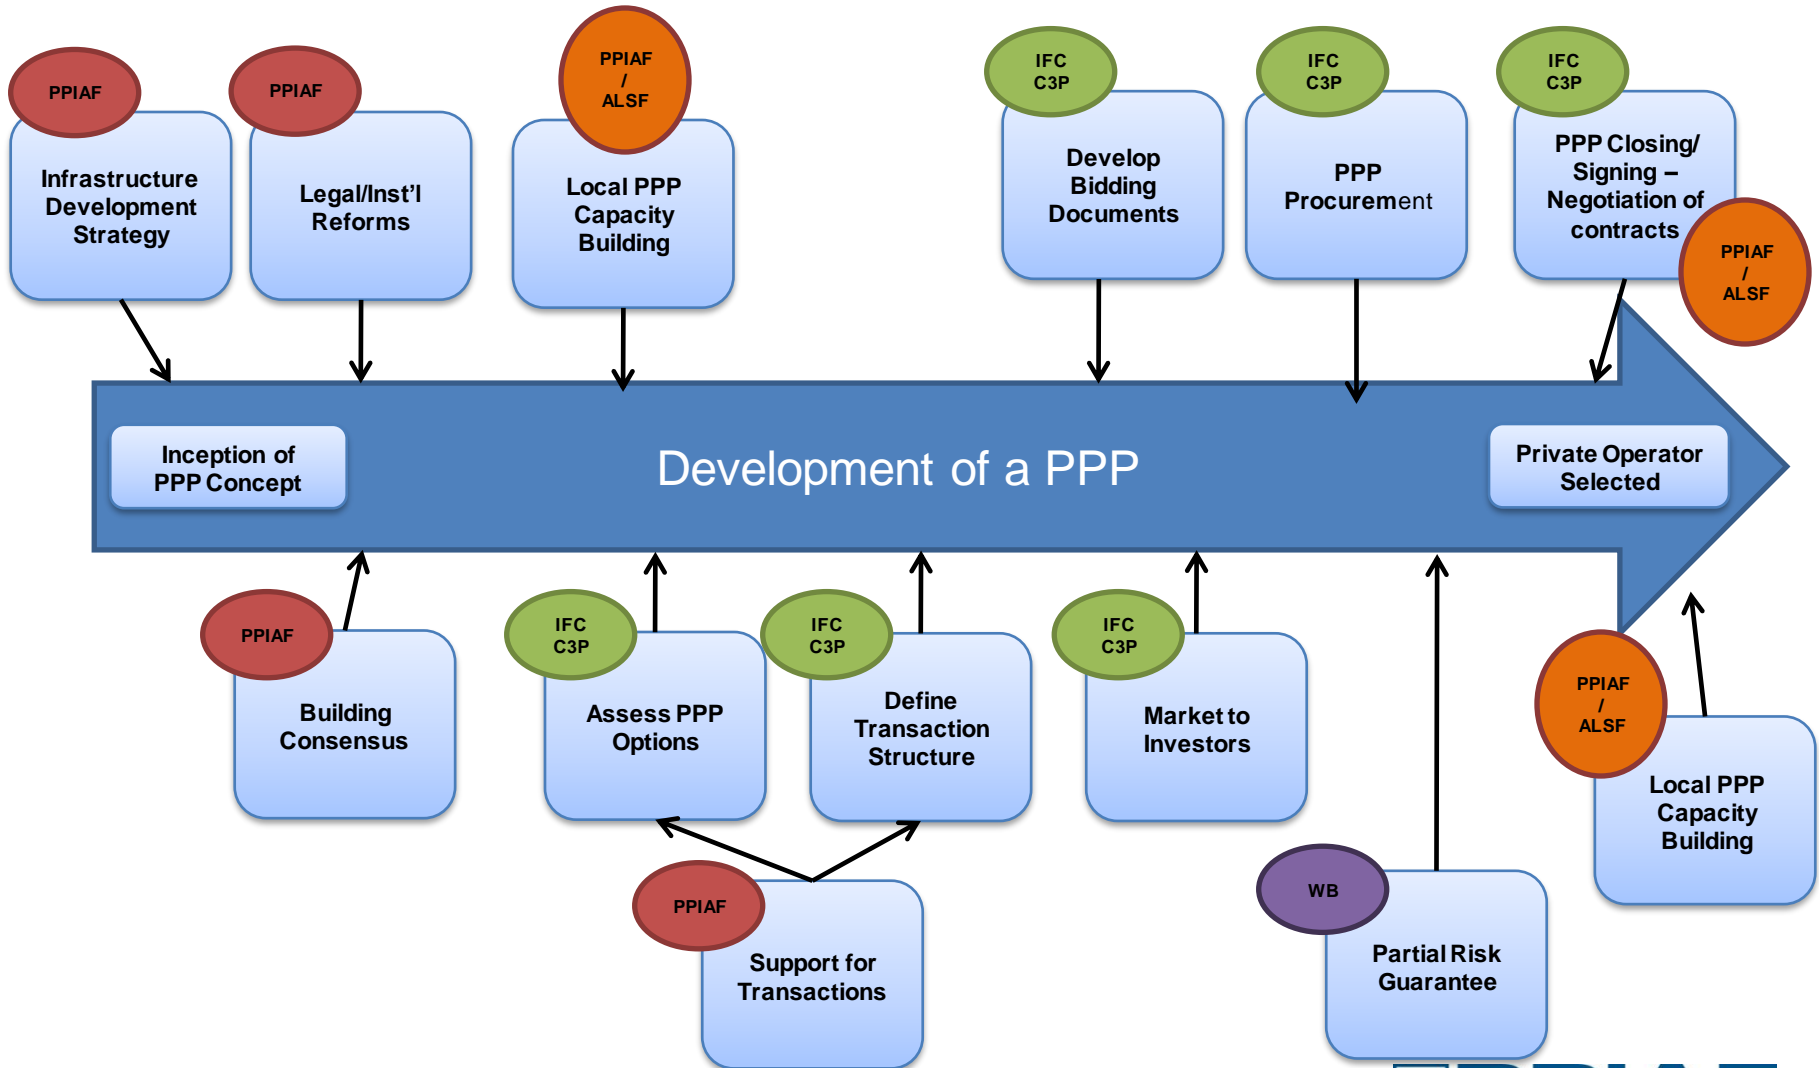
PPIAF
Infrastructure Development Strategy

PPIAF
Legal/Inst'l Reforms

PPIAF / ALSF
Local PPP Capacity Building

IFC C3P
Develop Bidding Documents

IFC C3P
PPP Procurement

IFC C3P
PPP Closing/ Signing – Negotiation of contracts

PPIAF / ALSF

Inception of PPP Concept

Development of a PPP

Private Operator Selected

PPIAF
Building Consensus

IFC C3P
Assess PPP Options

IFC C3P
Define Transaction Structure

IFC C3P
Market to Investors

PPIAF / ALSF
Local PPP Capacity Building

PPIAF
Support for Transactions

WB
Partial Risk Guarantee